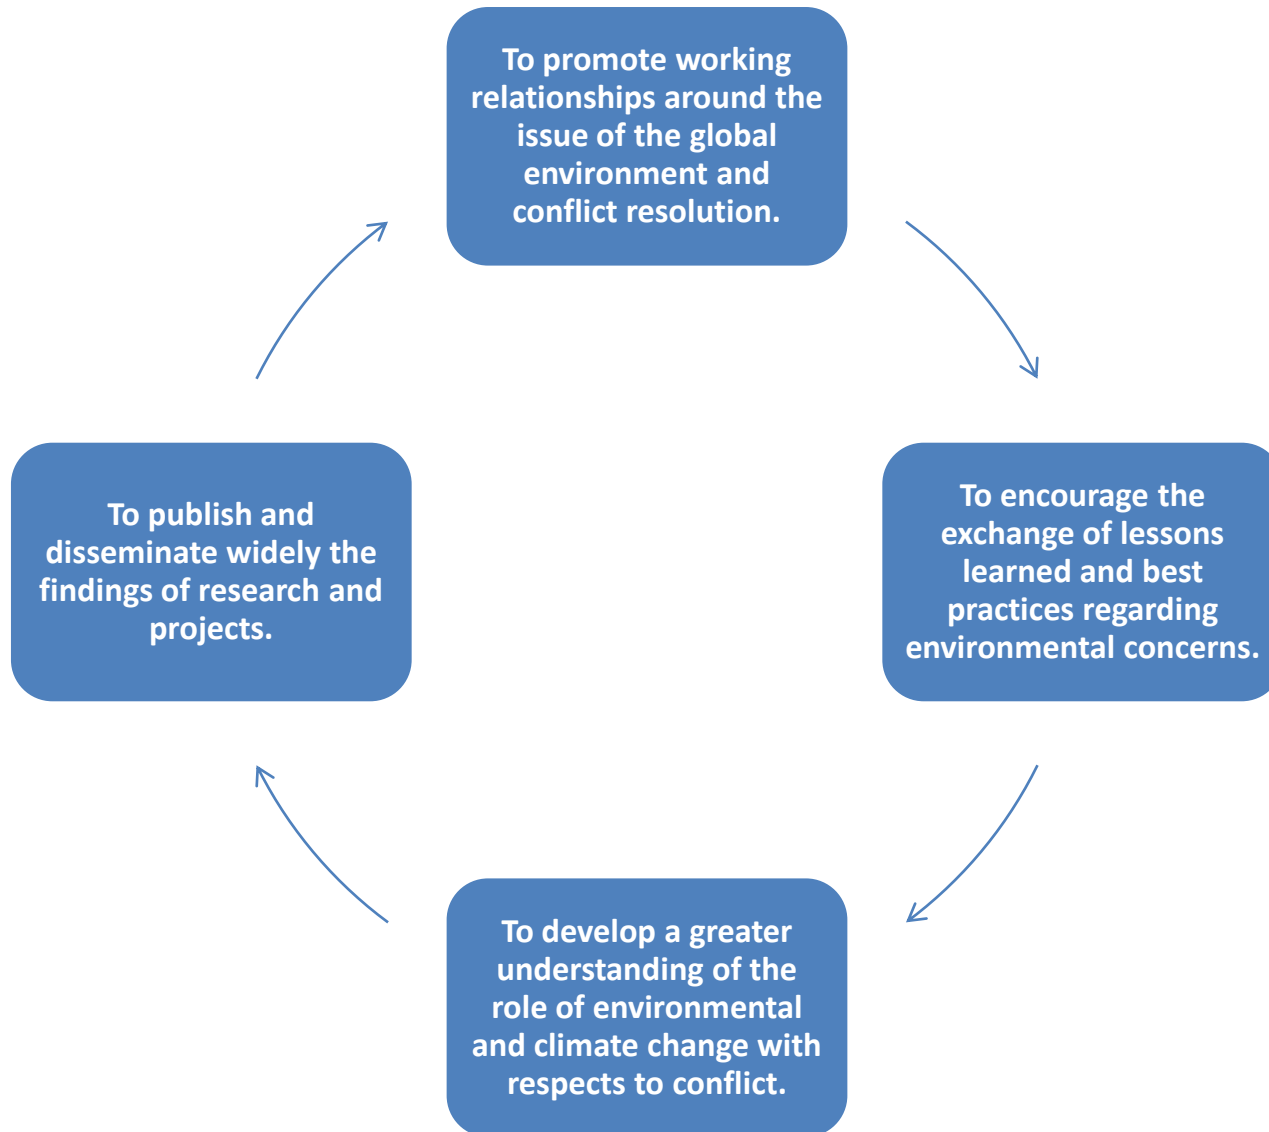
To promote working relationships around the issue of the global environment and conflict resolution.

To encourage the exchange of lessons learned and best practices regarding environmental concerns.

To develop a greater understanding of the role of environmental and climate change with respects to conflict.

To publish and disseminate widely the findings of research and projects.